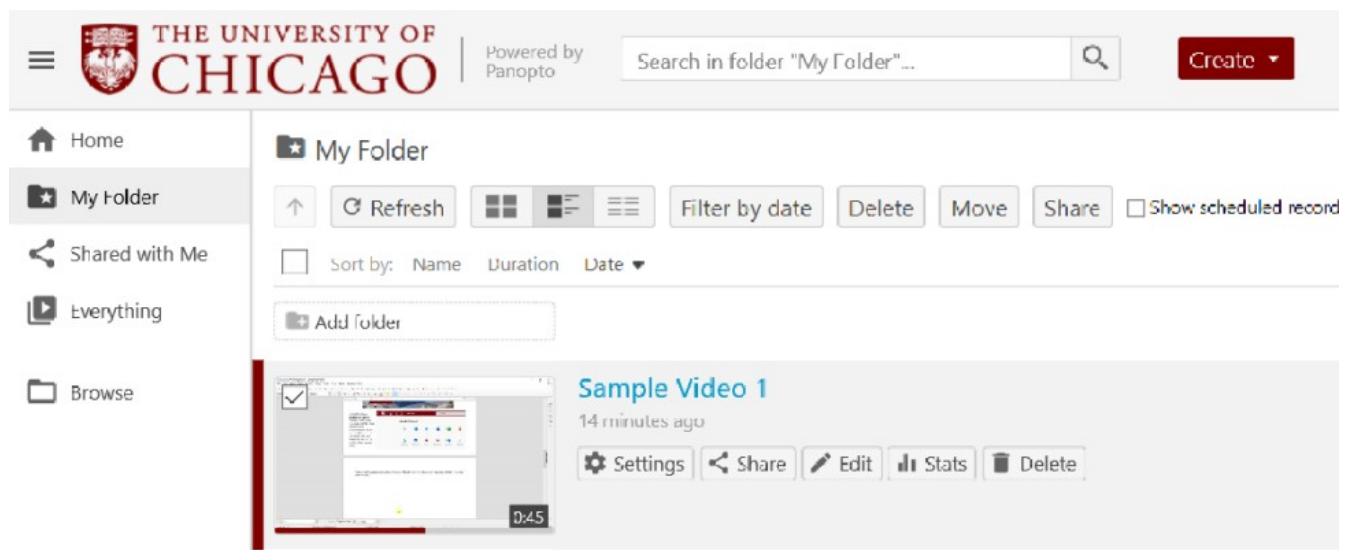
THE UNIVERSITY OF CHICAGO

Powered by Panopto

Search in folder "My Folder"...

Create ▾

Home

My Folder

Shared with Me

Everything

Browse

My Folder

Refresh

Filter by date

Delete

Move

Share

Show scheduled record

Sort by: Name Duration Date ▾

Add folder

0:45

Sample Video 1

14 minutes ago

Settings

Share

Edit

Stats

Delete